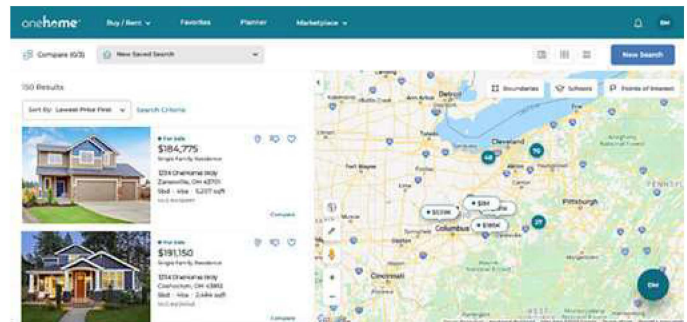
onehome Buy / Rent Favorites Planner Marketplace

Compare (0/3) New Saved Search New Search

150 Results

Sort By: Lowest Price First Search Criteria

Boundaries Schools Points of Interest

For Sale
$184,775
Single Family Residence
1234 Onehome Way
Zanesville, OH 43701
3bd · 4ba · 3,237 sqft
Compare

For Sale
$191,150
Single Family Residence
1234 Onehome Way
Coshocton, OH 43812
3bd · 4ba · 2,484 sqft
Compare

Detroit
Cleveland
Pittsburgh
Columbus
Cincinnati
$339K
$184
$180K
48
76
27

Google